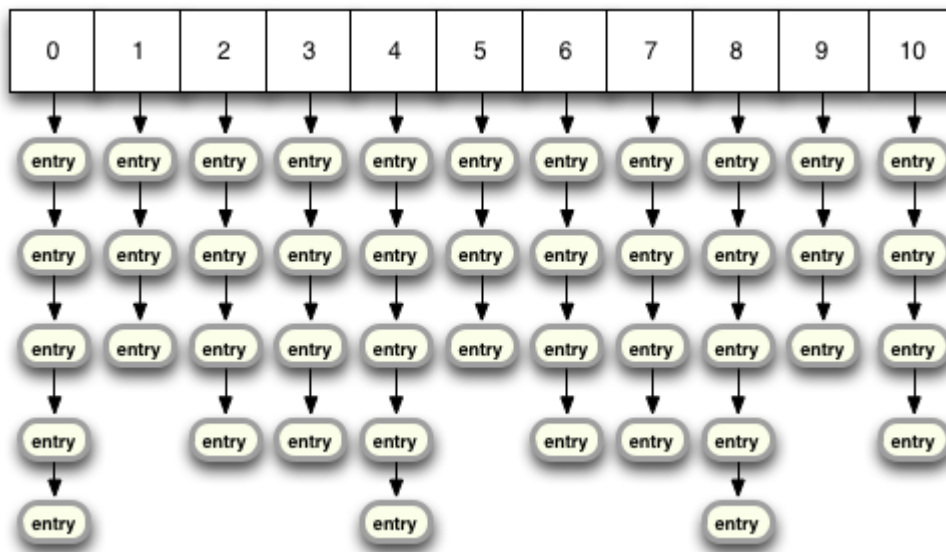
| 0 | 1 | 2 | 3 | 4 | 5 | 6 | 7 | 8 | 9 | 10 |
|---|---|---|---|---|---|---|---|---|---|---|

entry entry entry entry entry entry entry entry entry entry entry

entry entry entry entry entry entry entry entry entry entry entry

entry entry entry entry entry entry entry entry entry entry entry

entry entry entry entry entry entry entry entry

entry entry entry